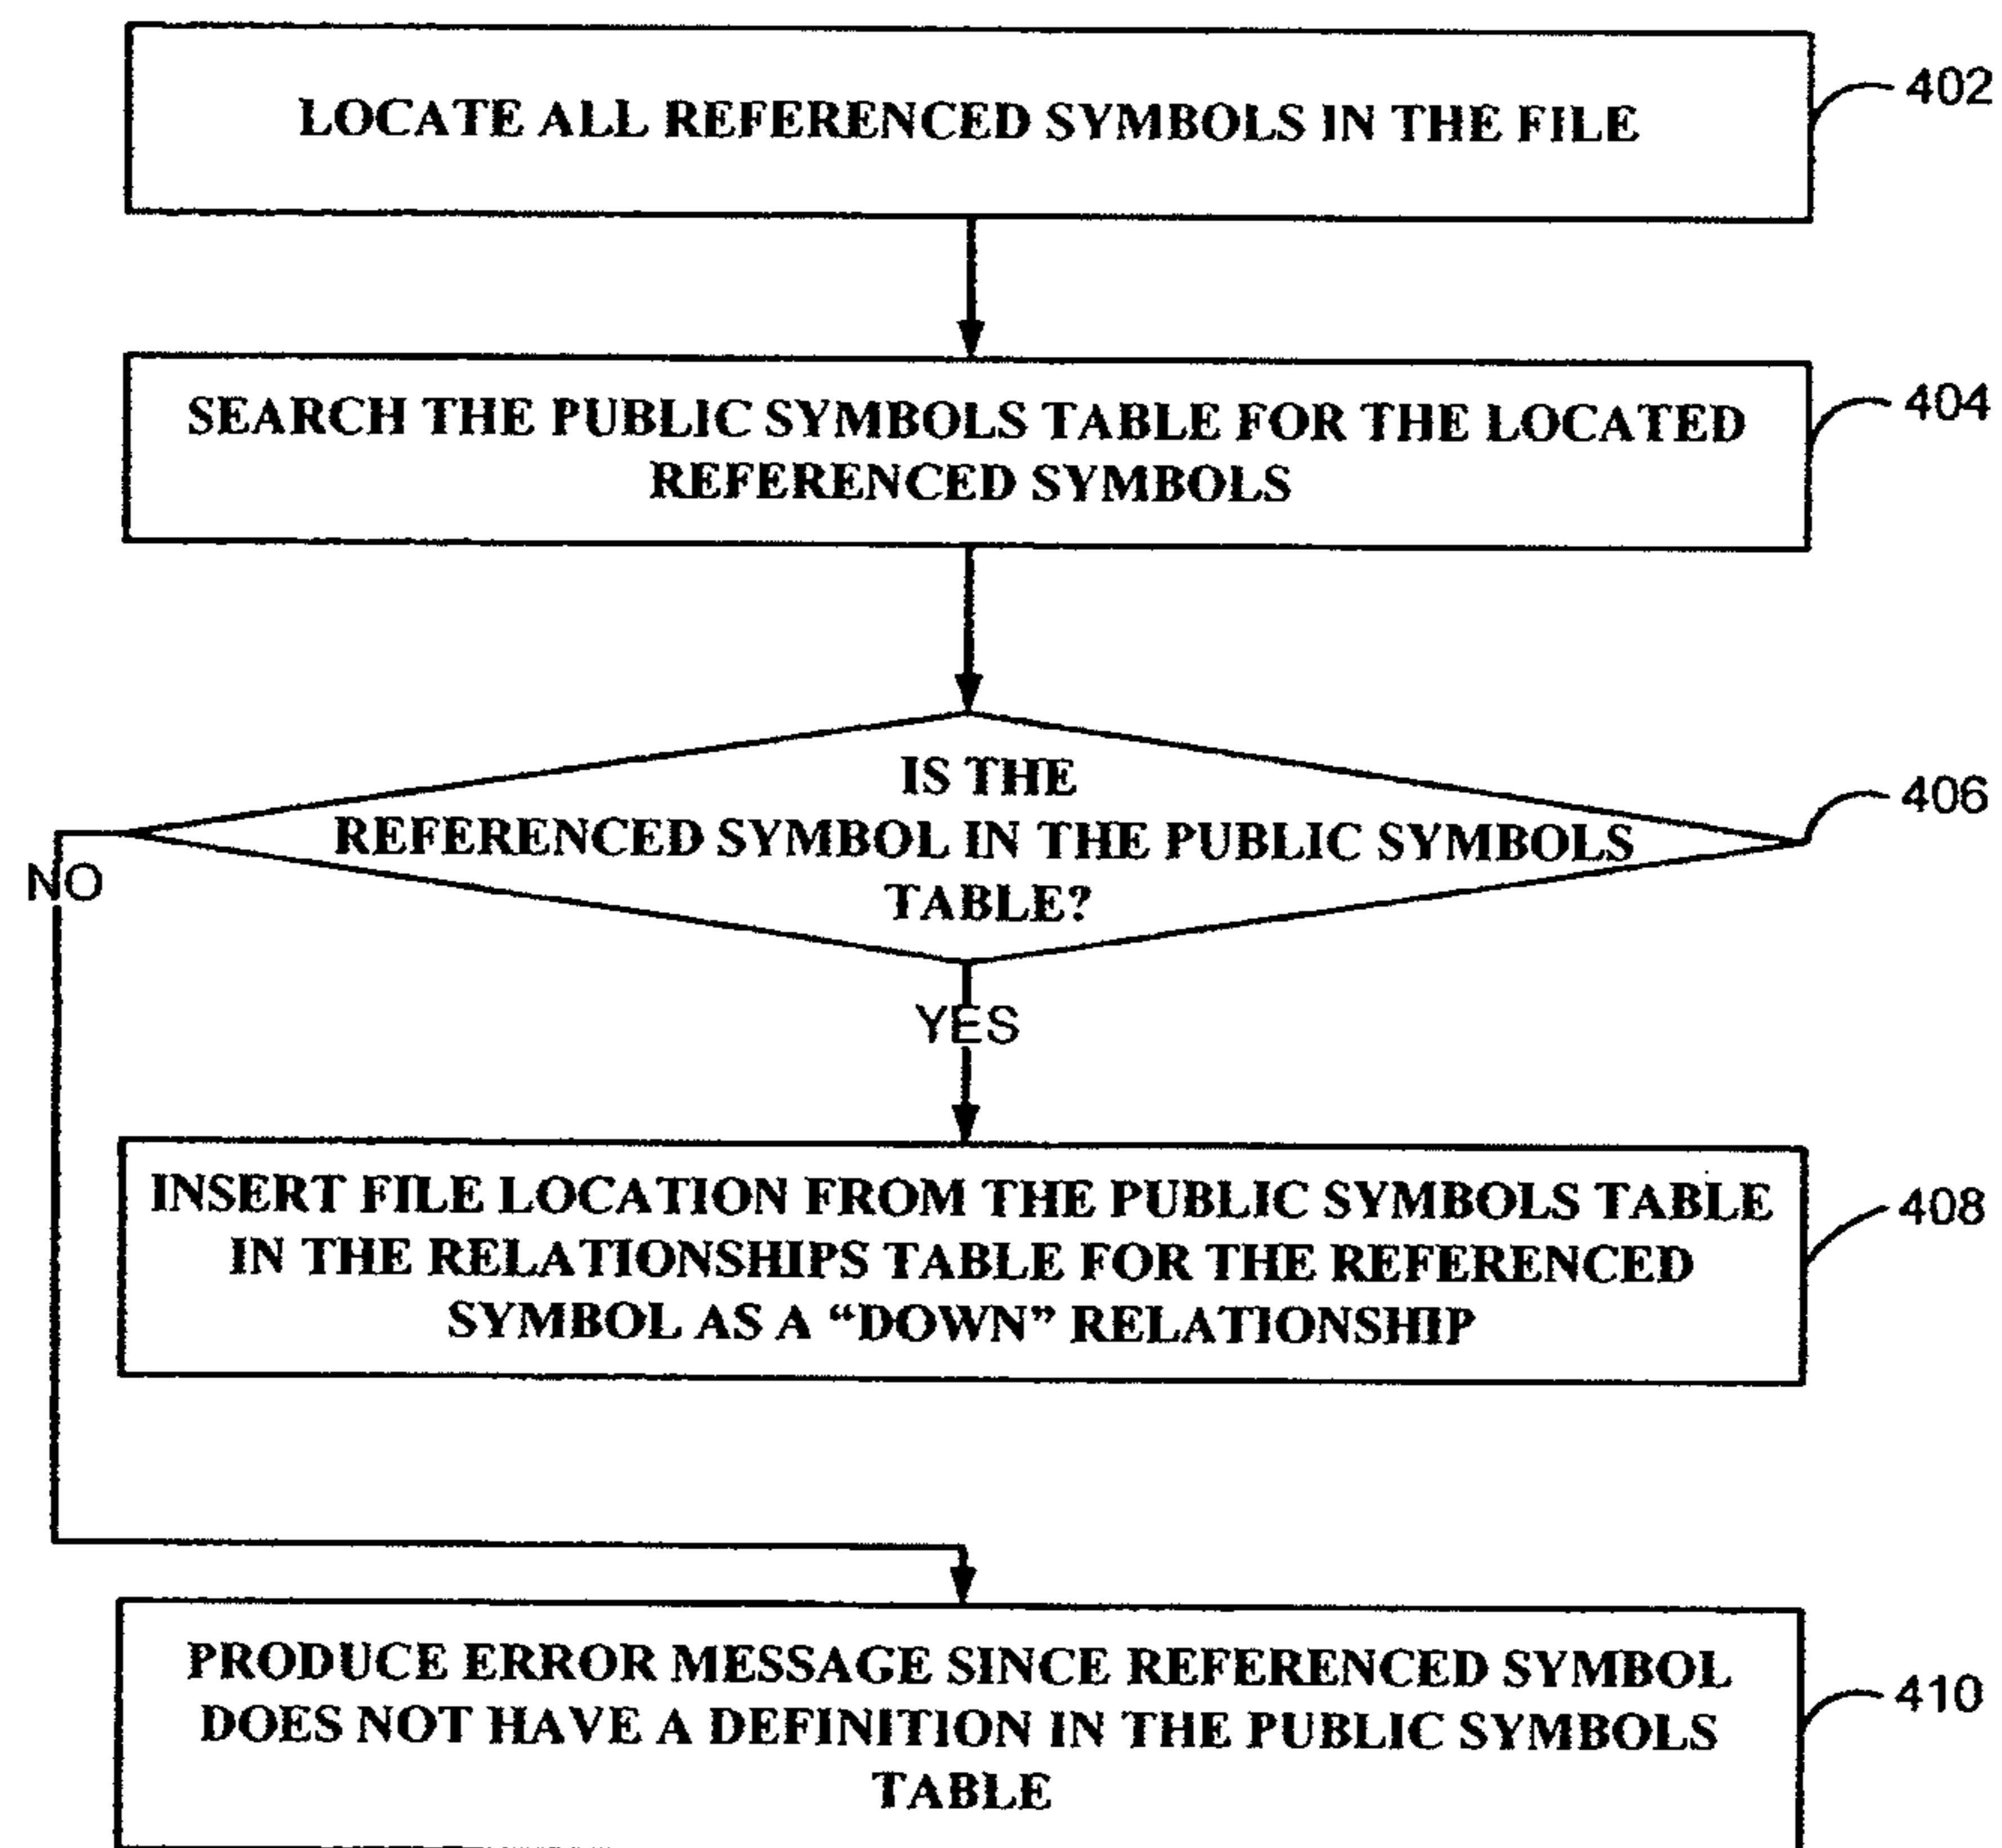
LOCATE ALL REFERENCED SYMBOLS IN THE FILE

402

SEARCH THE PUBLIC SYMBOLS TABLE FOR THE LOCATED REFERENCED SYMBOLS

404

IS THE REFERENCED SYMBOL IN THE PUBLIC SYMBOLS TABLE?

406

NO

YES

INSERT FILE LOCATION FROM THE PUBLIC SYMBOLS TABLE IN THE RELATIONSHIPS TABLE FOR THE REFERENCED SYMBOL AS A "DOWN" RELATIONSHIP

408

PRODUCE ERROR MESSAGE SINCE REFERENCED SYMBOL DOES NOT HAVE A DEFINITION IN THE PUBLIC SYMBOLS TABLE

410